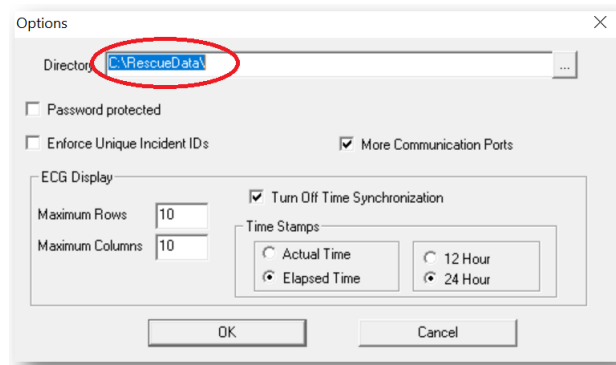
Options

Directory C:\RescueData\ ...

Password protected

Enforce Unique Incident IDs

More Communication Ports

ECG Display

Turn Off Time Synchronization

Maximum Rows 10

Maximum Columns 10

Time Stamps

Actual Time

Elapsed Time

12 Hour

24 Hour

OK

Cancel